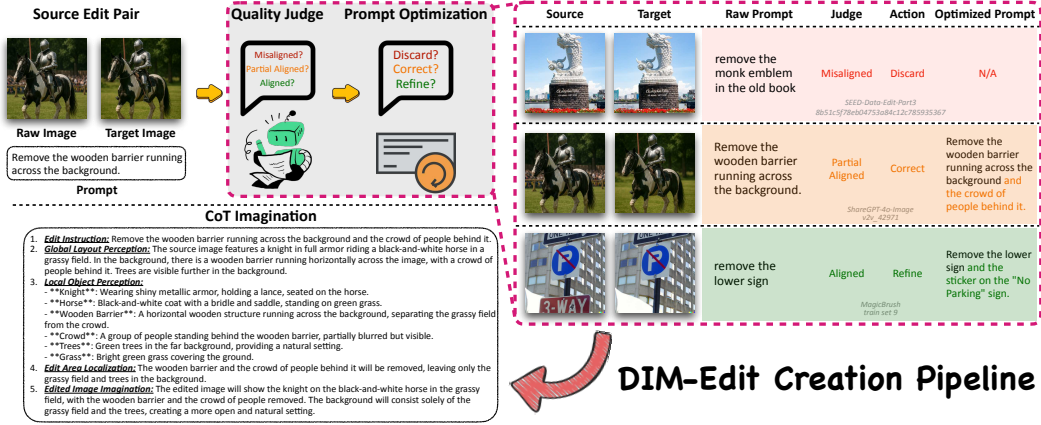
Source Edit Pair

Raw Image Target Image

Remove the wooden barrier running across the background.

Prompt

Quality Judge Prompt Optimization

Misaligned?
Partial Aligned?
Aligned?

Discard?
Correct?
Refine?

| Source | Target | Raw Prompt | Judge | Action | Optimized Prompt |
|---|---|---|---|---|---|
| | | remove the monk emblem in the old book SEED-Data-Edit-Part3 8b51c5f78eb04753a84c12c785935367 | Misaligned | Discard | N/A |
| | | Remove the wooden barrier running across the background. ShareGPT-4o-Image v2v_42971 | Partial Aligned | Correct | Remove the wooden barrier running across the background and the crowd of people behind it. |
| | | remove the lower sign MagicBrush train set 9 | Aligned | Refine | Remove the lower sign and the sticker on the "No Parking" sign. |

3-WAY

CoT Imagination

1. Edit Instruction: Remove the wooden barrier running across the background and the crowd of people behind it.
2. Global Layout Perception: The source image features a knight in full armor riding a black-and-white horse in a grassy field. In the background, there is a wooden barrier running horizontally across the image, with a crowd of people behind it. Trees are visible further in the background.
3. Local Object Perception:
- **Knight**: Wearing shiny metallic armor, holding a lance, seated on the horse.
- **Horse**: Black-and-white coat with a bridle and saddle, standing on green grass.
- **Wooden Barrier**: A horizontal wooden structure running across the background, separating the grassy field from the crowd.
- **Crowd**: A group of people standing behind the wooden barrier, partially blurred but visible.
- **Trees**: Green trees in the far background, providing a natural setting.
- **Grass**: Bright green grass covering the ground.
4. Edit Area Localization: The wooden barrier and the crowd of people behind it will be removed, leaving only the grassy field and trees in the background.
5. Edited Image Imagination: The edited image will show the knight on the black-and-white horse in the grassy field, with the wooden barrier and the crowd of people removed. The background will consist solely of the grassy field and the trees, creating a more open and natural setting.

DIM-Edit Creation Pipeline